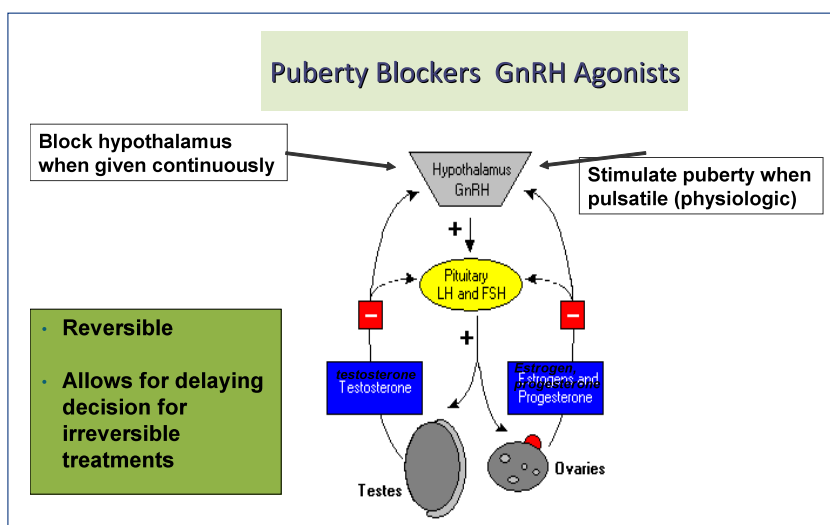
Puberty Blockers GnRH Agonists

Block hypothalamus when given continuously

Stimulate puberty when pulsatile (physiologic)

Hypothalamus
GnRH

+

Pituitary
LH and FSH

−

−

+

testosterone
Testosterone

Estrogen
progesterone
Estrogens and
Progesterone

Testes

Ovaries

• Reversible

• Allows for delaying decision for irreversible treatments